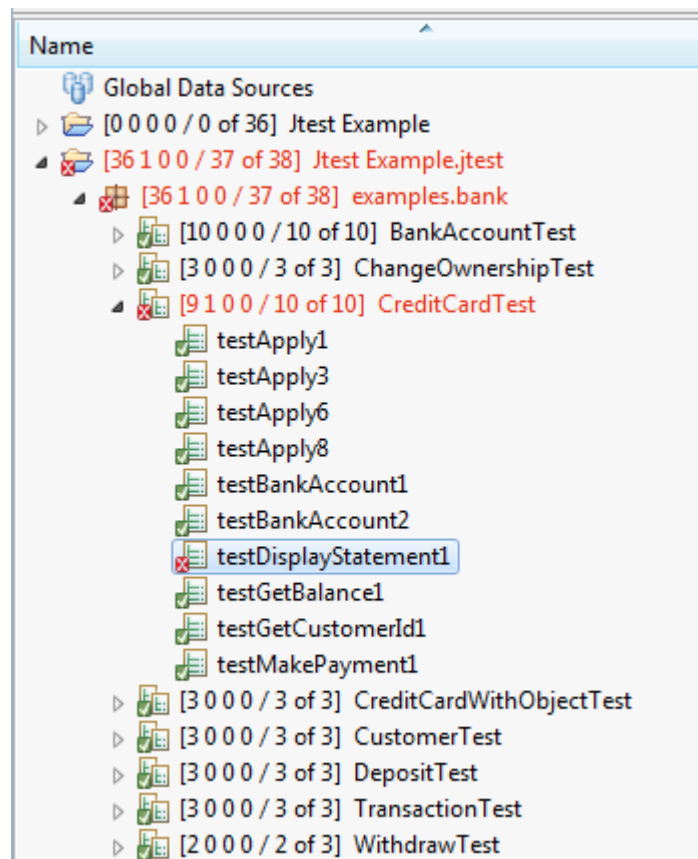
Name

Global Data Sources
[0 0 0 0 / 0 of 36] Jtest Example
[36 1 0 0 / 37 of 38] Jtest Example.jtest
[36 1 0 0 / 37 of 38] examples.bank
[10 0 0 0 / 10 of 10] BankAccountTest
[3 0 0 0 / 3 of 3] ChangeOwnershipTest
[9 1 0 0 / 10 of 10] CreditCardTest
testApply1
testApply3
testApply6
testApply8
testBankAccount1
testBankAccount2
testDisplayStatement1
testGetBalance1
testGetCustomerId1
testMakePayment1
[3 0 0 0 / 3 of 3] CreditCardWithObjectTest
[3 0 0 0 / 3 of 3] CustomerTest
[3 0 0 0 / 3 of 3] DepositTest
[3 0 0 0 / 3 of 3] TransactionTest
[2 0 0 0 / 2 of 3] WithdrawTest